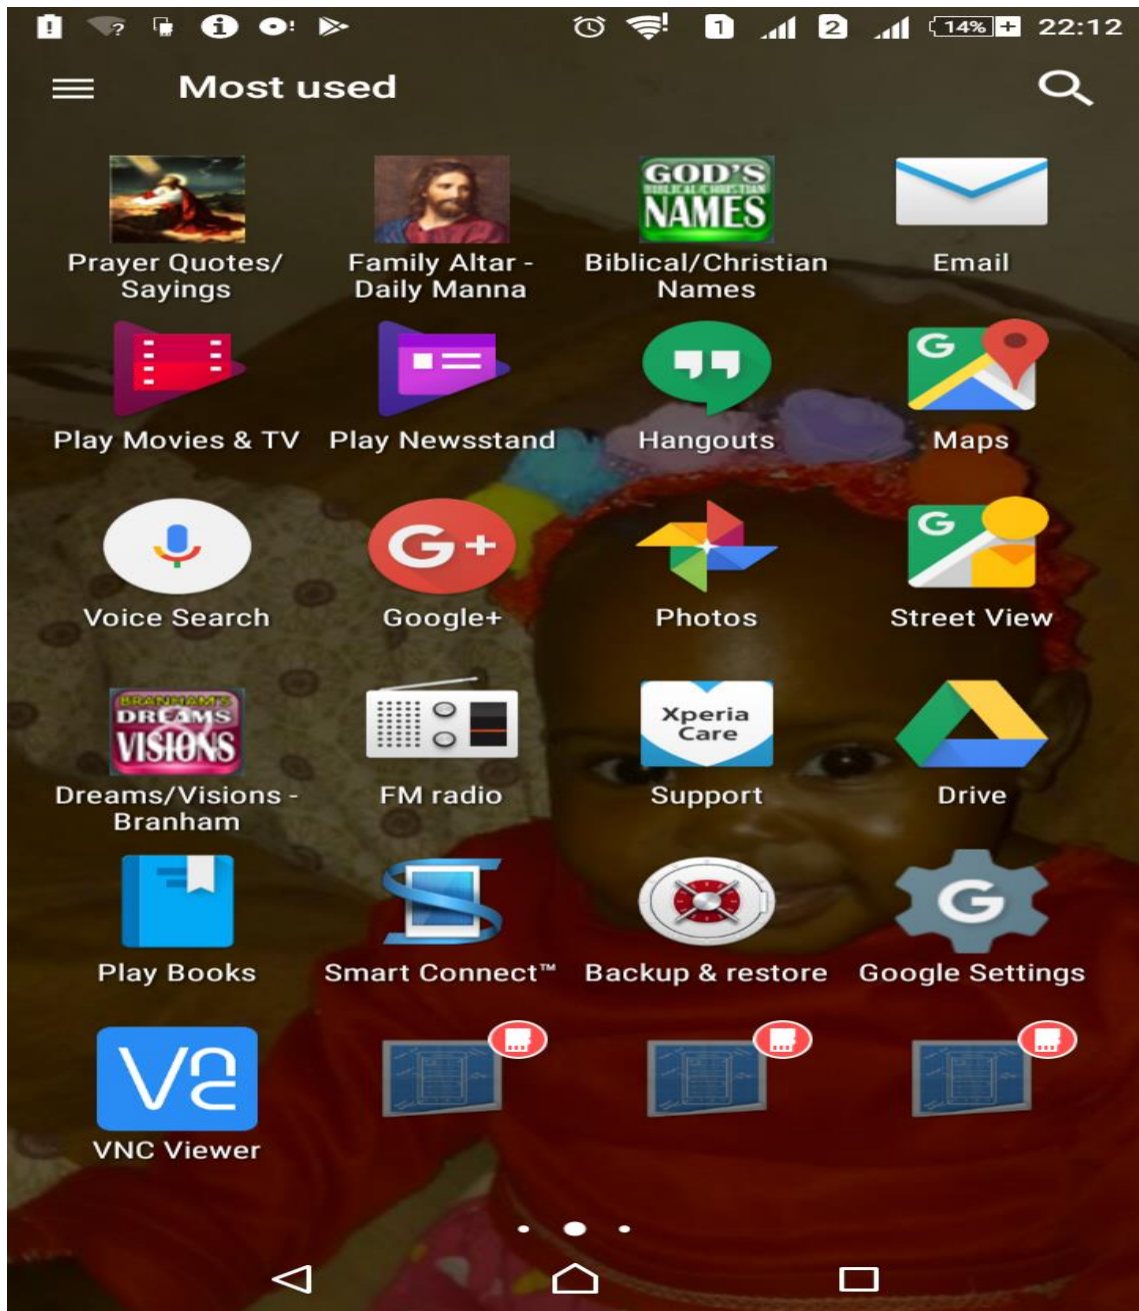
1 2 14% 22:12

Most used

GOD'S BIBLICAL/CHRISTIAN NAMES

Prayer Quotes/ Sayings

Family Altar - Daily Manna

Biblical/Christian Names

Email

Play Movies & TV

Play Newsstand

Hangouts

Maps

Voice Search

Google+

Photos

Street View

BRANHAM'S DREAMS VISIONS

Dreams/Visions - Branham

FM radio

Xperia Care

Support

Drive

Play Books

Smart Connect™

Backup & restore

Google Settings

VNC Viewer